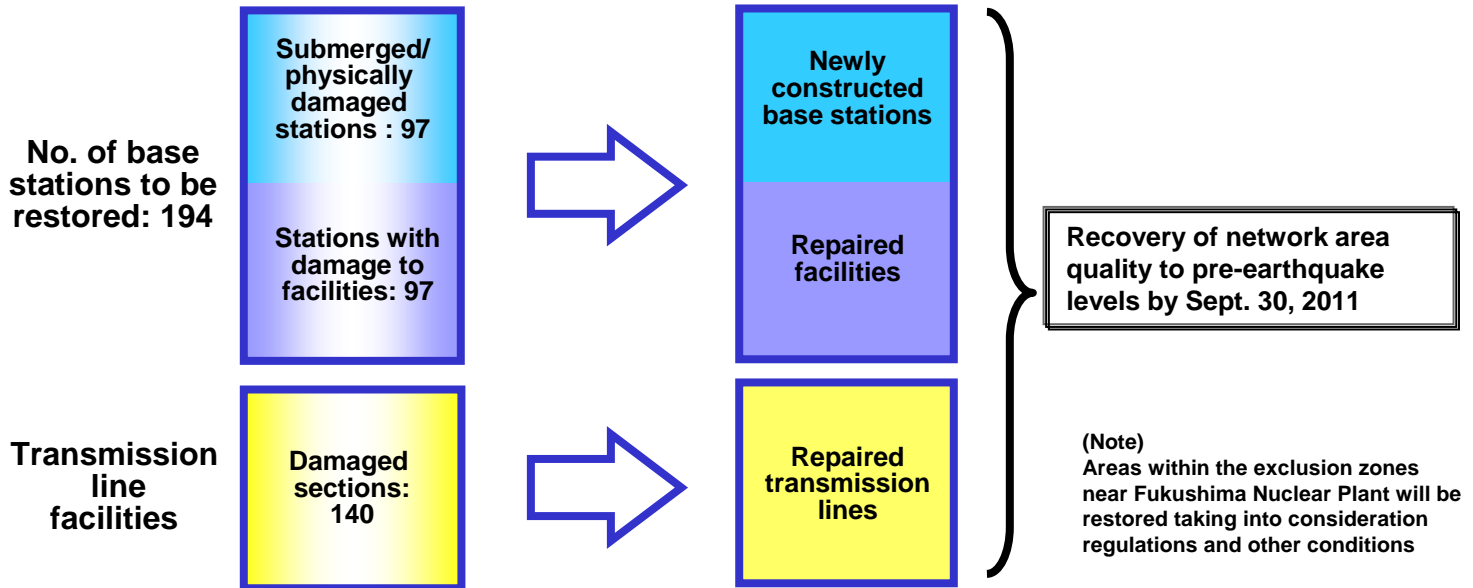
No. of base stations to be restored: 194

Submerged/ physically damaged stations : 97

Stations with damage to facilities: 97

Newly constructed base stations

Repaired facilities

Recovery of network area quality to pre-earthquake levels by Sept. 30, 2011

Transmission line facilities

Damaged sections: 140

Repaired transmission lines

(Note)
Areas within the exclusion zones near Fukushima Nuclear Plant will be restored taking into consideration regulations and other conditions